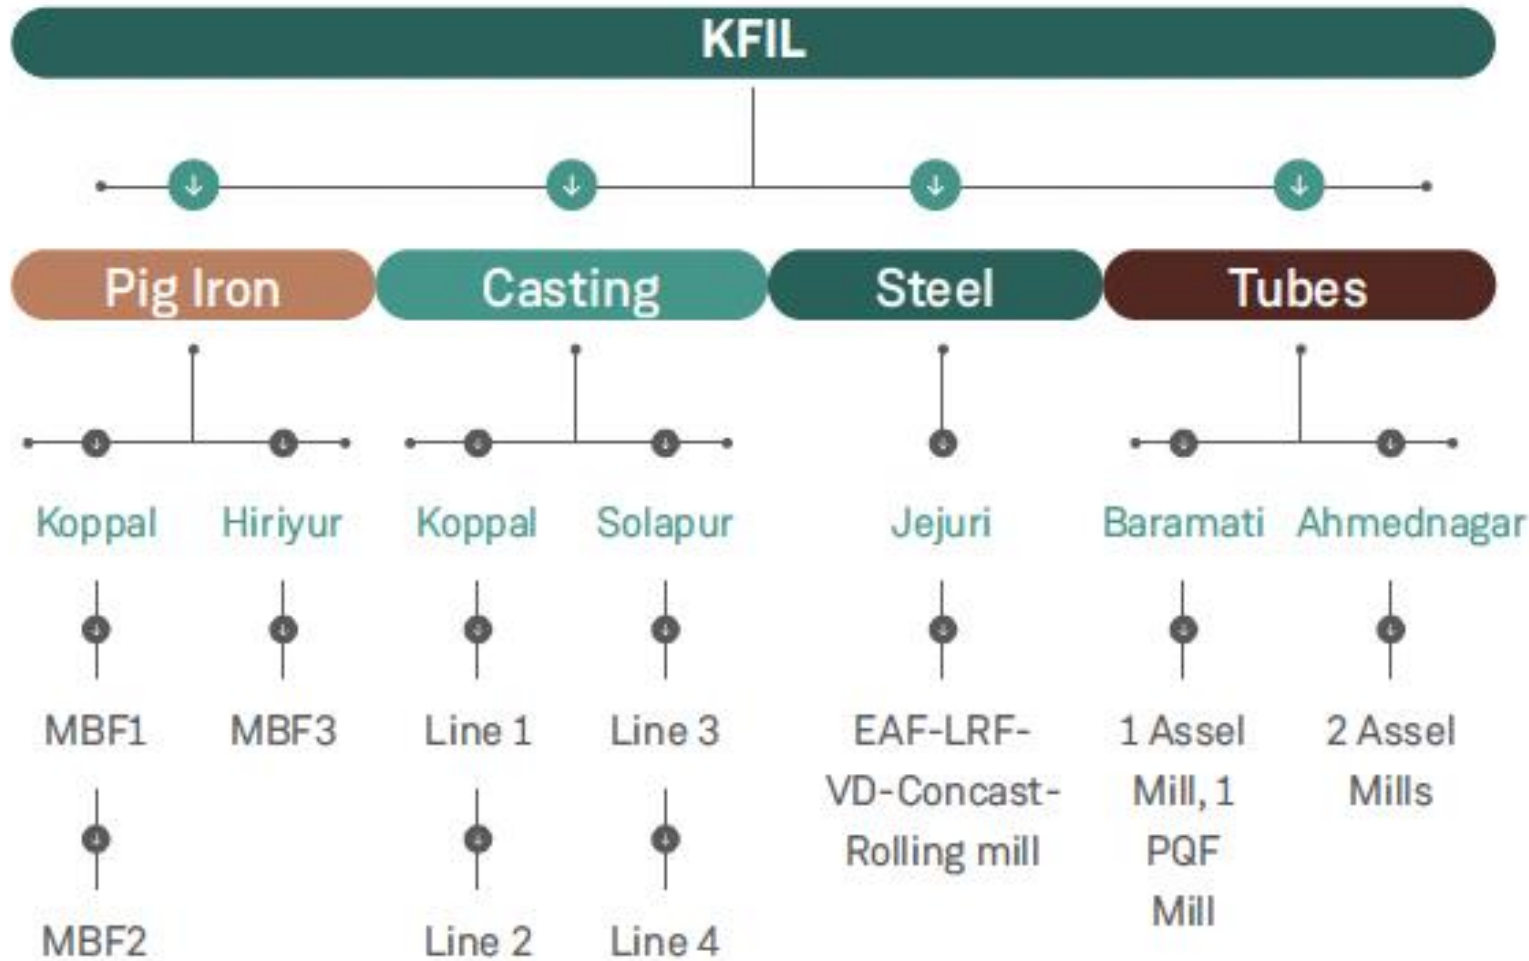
KFIL

Pig Iron

Koppal

MBF1

MBF2

Hiriyur

MBF3

Casting

Koppal

Line 1

Line 2

Solapur

Line 3

Line 4

Steel

Jejuri

EAF-LRF-VD-Concast-Rolling mill

Tubes

Baramati

1 Assel Mill, 1 PQF Mill

Ahmednagar

2 Assel Mills